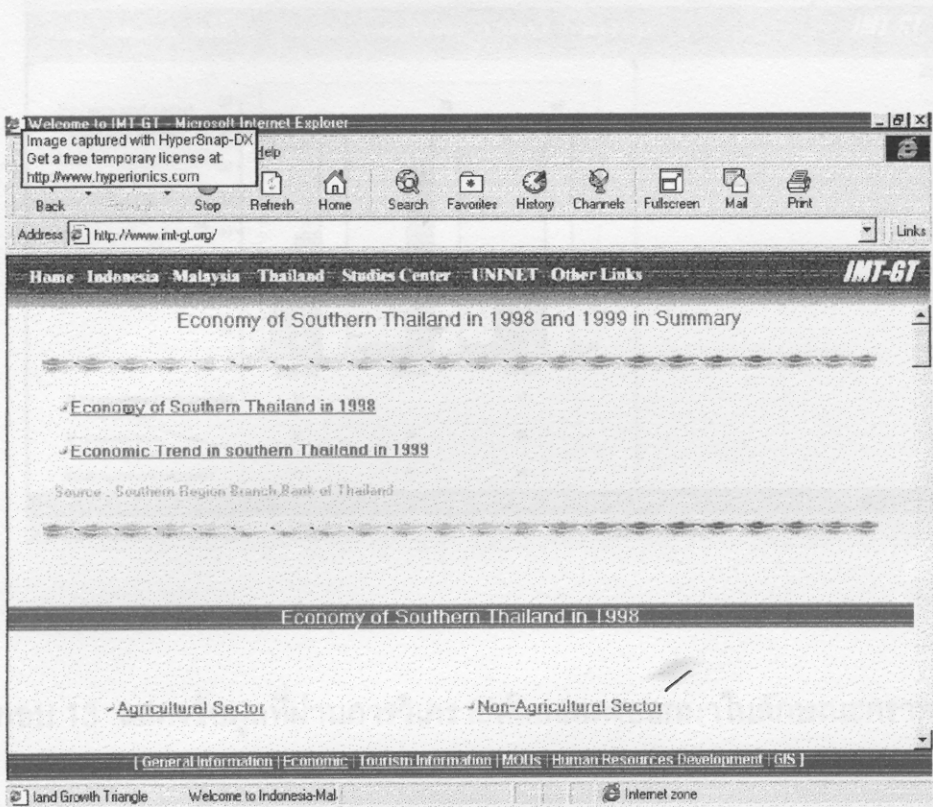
Welcome to IMT-GT - Microsoft Internet Explorer

Image captured with HyperSnap-DX
Get a free temporary license at:
http://www.hyperionics.com

Help

Back Forward Stop Refresh Home Search Favorites History Channels Fullscreen Mail Print

Address http://www.imt-gt.org/

Links

Home Indonesia Malaysia Thailand Studies Center UNINET Other Links

IMT-GT

Economy of Southern Thailand in 1998 and 1999 in Summary

Economy of Southern Thailand in 1998

Economic Trend in southern Thailand in 1999

Source : Southern Region Branch,Bank of Thailand

Economy of Southern Thailand in 1998

Agricultural Sector

Non-Agricultural Sector

[ General Information | Economic | Tourism Information | MOUs | Human Resources Development | GIS ]

land Growth Triangle Welcome to Indonesia-Mal

Internet zone